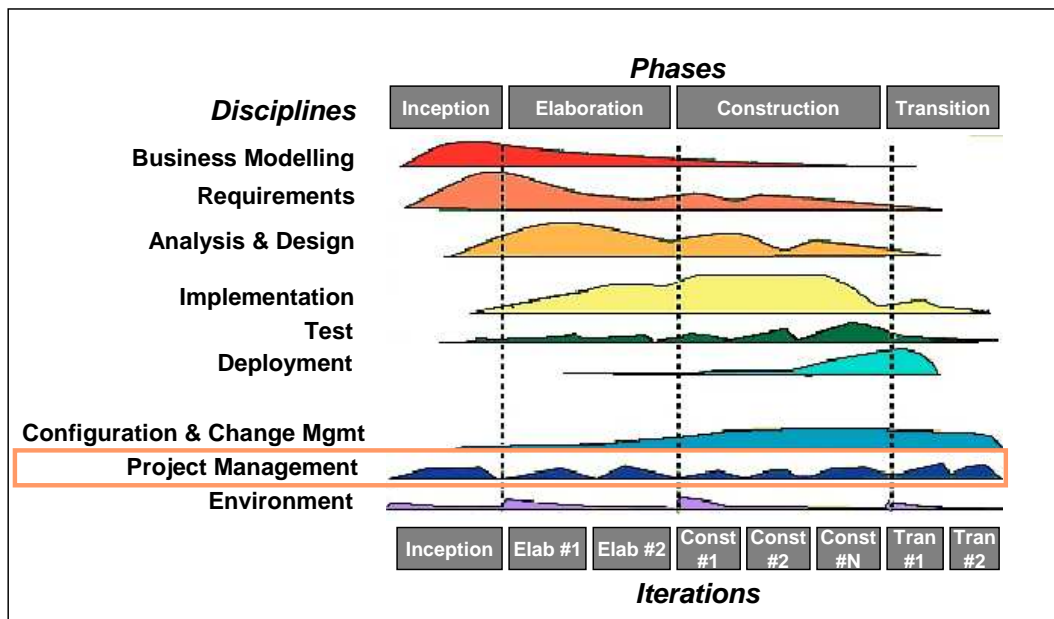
Phases

Disciplines

Inception Elaboration Construction Transition

Business Modelling

Requirements

Analysis & Design

Implementation

Test

Deployment

Configuration & Change Mgmt

Project Management

Environment

Inception Elab #1 Elab #2 Const #1 Const #2 Const #N Tran #1 Tran #2

Iterations